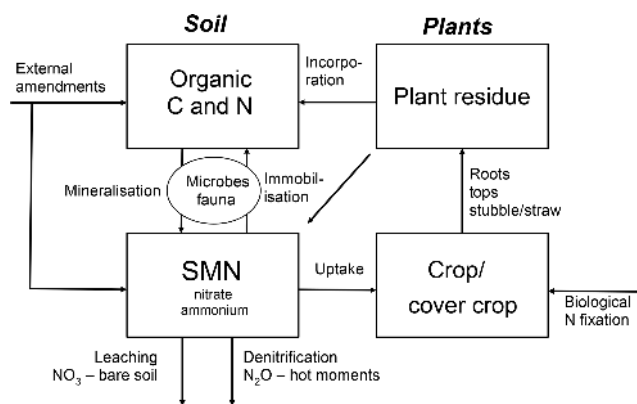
Soil

Plants

External amendments

Organic C and N

Incorporation

Plant residue

Mineralisation

Microbes fauna

Immobilisation

Roots tops stubble/straw

SMN
nitrate
ammonium

Uptake

Crop/ cover crop

Biological N fixation

Leaching
$NO_3$ – bare soil

Denitrification
$N_2O$ – hot moments